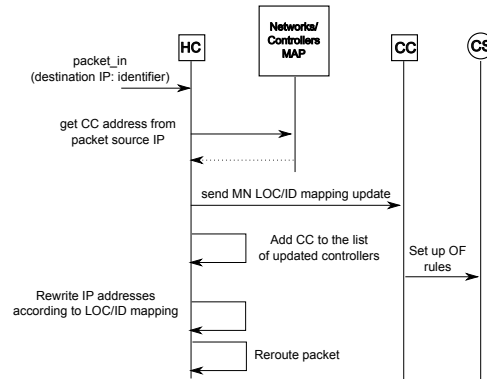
HC

Networks/ Controllers MAP

CC

CS

packet_in (destination IP: identifier)

get CC address from packet source IP

send MN LOC/ID mapping update

Add CC to the list of updated controllers

Set up OF rules

Rewrite IP addresses according to LOC/ID mapping

Reroute packet